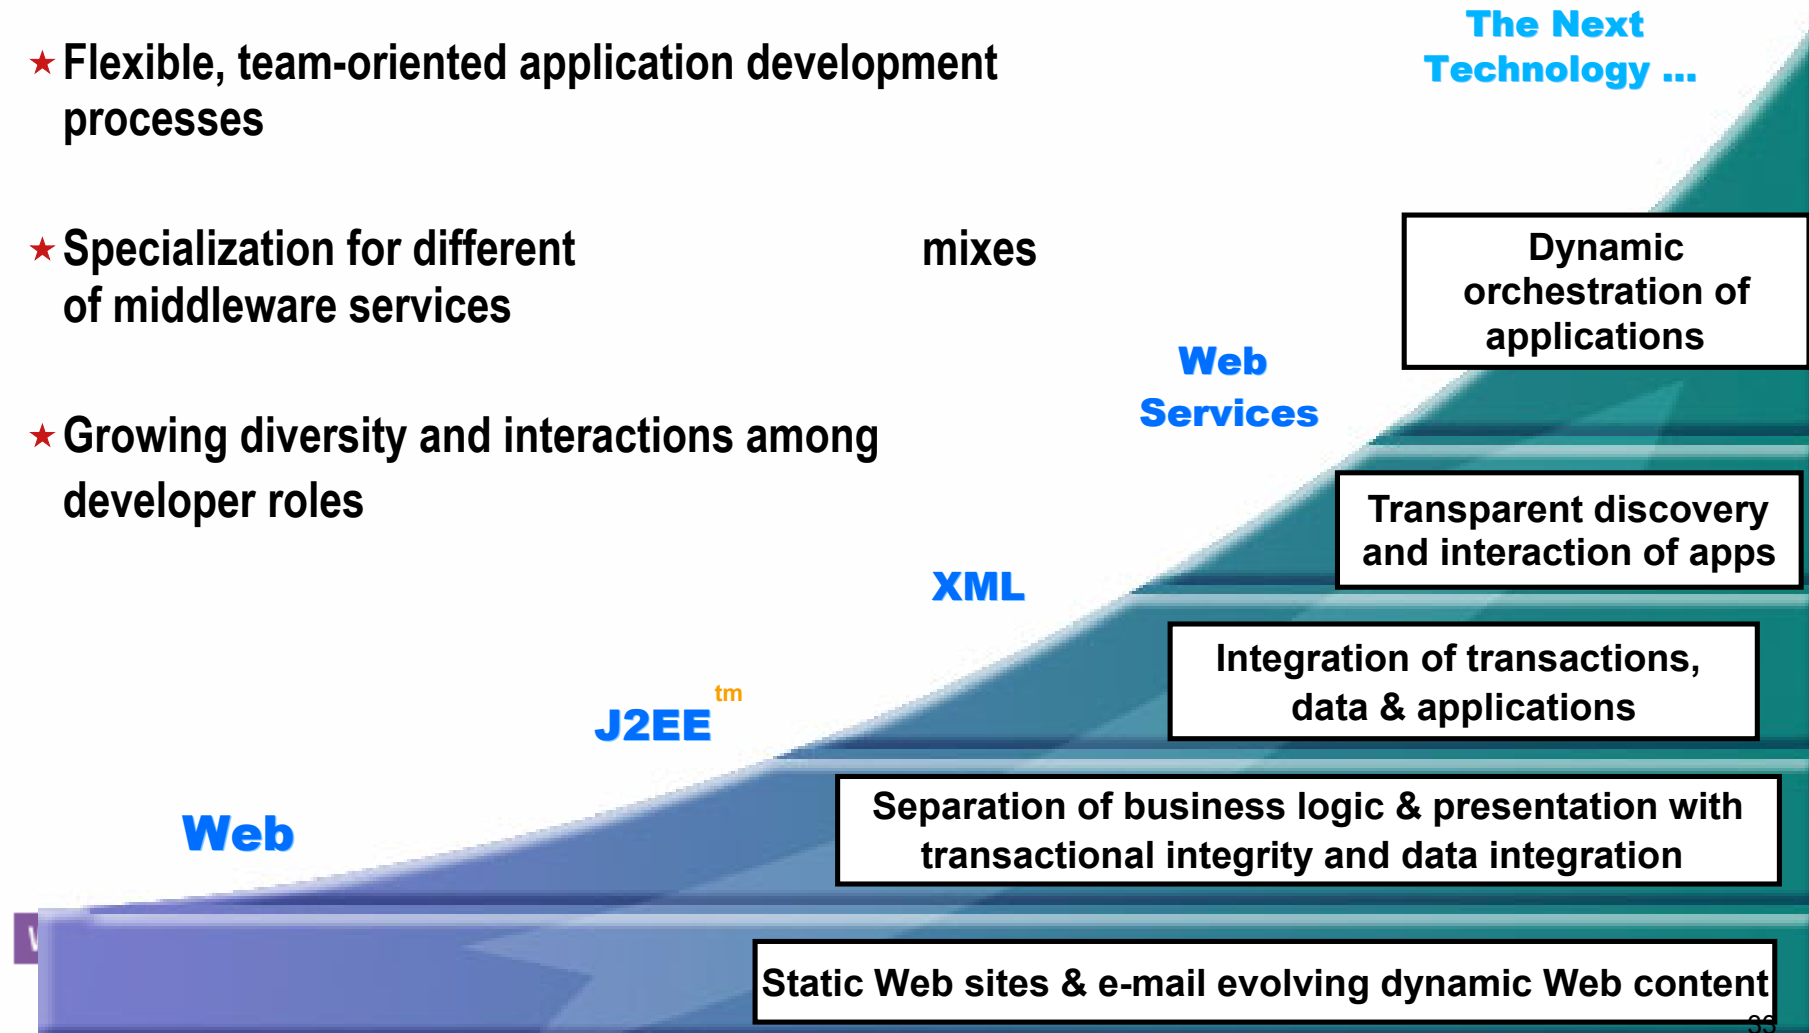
★Flexible, team-oriented application development processes

★Specialization for different mixes of middleware services

★Growing diversity and interactions among developer roles

The Next Technology ...

Dynamic orchestration of applications

Web Services

Transparent discovery and interaction of apps

XML

Integration of transactions, data & applications

J2EE tm

Web

Separation of business logic & presentation with transactional integrity and data integration

Static Web sites & e-mail evolving dynamic Web content

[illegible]